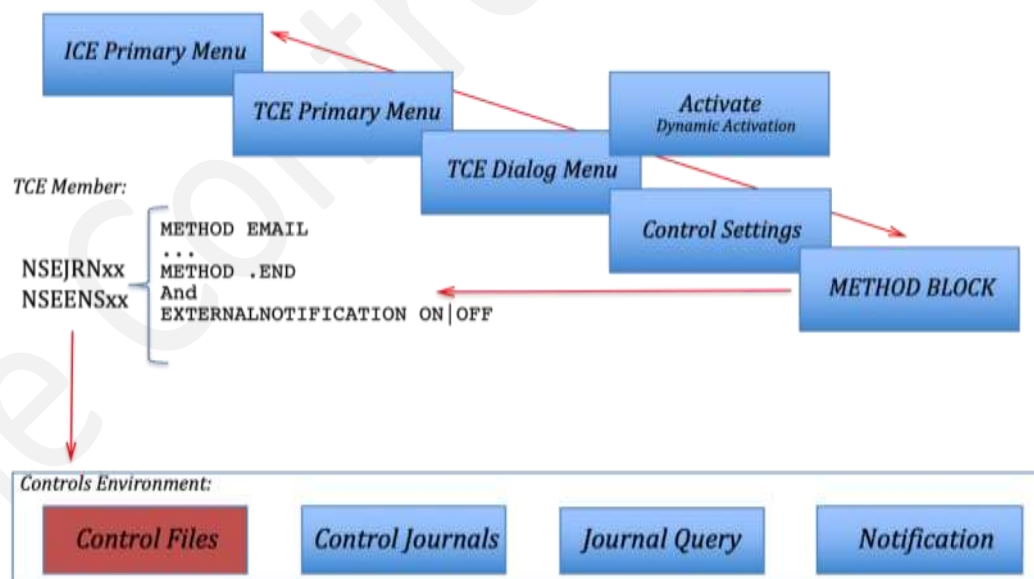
ICE Primary Menu

TCE Primary Menu

Activate
Dynamic Activation

TCE Dialog Menu

TCE Member:

Control Settings

NSEJRNxx
NSEENSxx

METHOD EMAIL
...
METHOD .END
And
EXTERNALNOTIFICATION ON|OFF

METHOD BLOCK

Controls Environment:

Control Files

Control Journals

Journal Query

Notification